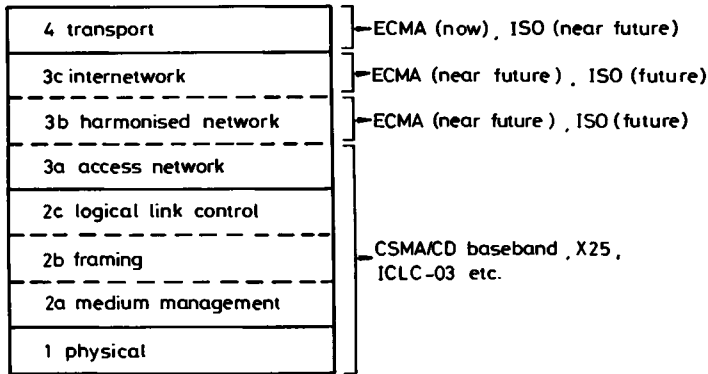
4 transport

3c internetwork

3b harmonised network

3a access network

2c logical link control

2b framing

2a medium management

1 physical

ECMA (now), ISO (near future)

ECMA (near future), ISO (future)

ECMA (near future), ISO (future)

CSMA/CD baseband, X25, ICLC-03 etc.